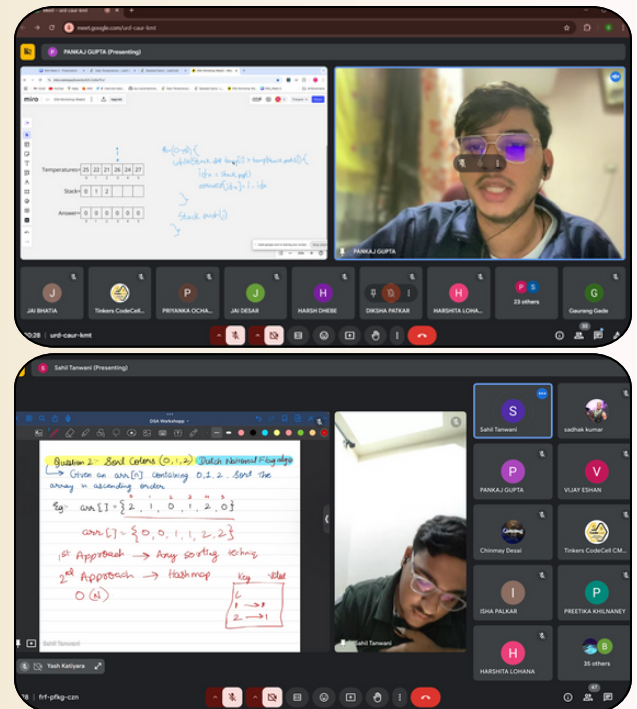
Meet – urd-caur-kmt
meet.google.com/urd-caur-kmt

P PANKAJ GUPTA (Presenting)

miro

Temperatures = 25 23 21 26 24 27
Stack = 0 1 2
Answer = 0 0 0 0 0 0

for (i=0; ...) {
while(stack.size() && temp[i] > temp[stack.peek()]) {
idx = stack.pop()
answer[idx] = i - idx
}
Stack.push(i)
}

PANKAJ GUPTA

J JAI BHATIA
Tinkers CodeCell ...
P PRIYANKA OCHA...
J JAI DESAI
H HARSH DHEBE
DIKSHA PATKAR
H HARSHITA LOHA...
23 others
G Gaurang Gade

0:28 | urd-caur-kmt

S Sahil Tanwani (Presenting)

DSA Workshop

Question 2: Sort Colors (0, 1, 2) Dutch National Flag algo
→ Given an arr[n] containing 0, 1, 2. Sort the array in ascending order.

Eg: arr[] = {2, 1, 0, 1, 2, 0}
0 1 2 3 4 5

arr[] = {0, 0, 1, 1, 2, 2}

1st Approach → Any sorting technq
2nd Approach → Hashmap
O(N)

Key Value
0
1 → 1
2 → 1

Sahil Tanwani

Sahil Tanwani
S Sahil Tanwani
sadhak kumar
P PANKAJ GUPTA
V VIJAY ESHAN
Chinmay Desai
Tinkers CodeCell CM...
I ISHA PALKAR
P PREETIKA KHILNANEY
H HARSHITA LOHANA
35 others

Yash Katiyara

:18 | frf-pfkg-czn